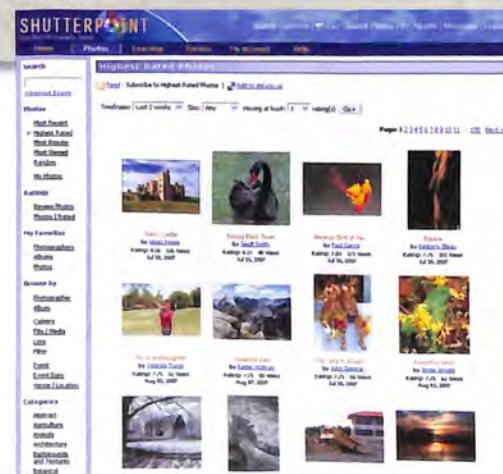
SHUTTERPOINT

Home | Photos | Licensing | Ratings | My Account | Help

Search

Advanced Search

Photos
Most Recent
Highest Rated
Most Popular
Most Viewed
Random
My Photos

Ratings
Review Photos
Photos I Rated

My Favorites
Photographers
Albums
Photos

Browse by
Photographer
Album
Camera
Film / Media
Lens
Filter
Event
Event Date
Venue / Location

Categories
Abstract
Agriculture
Animals
Architecture
Backgrounds and Textures
Botanical

Highest Rated Photos

Feed - Subscribe to Highest Rated Photos | Add to del.icio.us

Timeframe: Last 2 weeks Size: Any Having at least 3 rating(s) Go >

Page: 1 2 3 4 5 6 7 8 9 10 11 ... 155 Next

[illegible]
By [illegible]
Ratings: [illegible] Views
Jul 30, 2007

Resting Black Swan
By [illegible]
Ratings: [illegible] Views
Jul 26, 2007

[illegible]
By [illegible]
Ratings: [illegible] Views
Jul 29, 2007

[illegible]
By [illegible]
Ratings: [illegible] Views
Jul 29, 2007

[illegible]
By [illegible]
Ratings: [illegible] Views
Aug 02, 2007

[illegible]
By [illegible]
Ratings: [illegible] Views
Aug 07, 2007

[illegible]
By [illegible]
Ratings: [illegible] Views
Aug 01, 2007

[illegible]
By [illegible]
Ratings: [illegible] Views
Aug 01, 2007